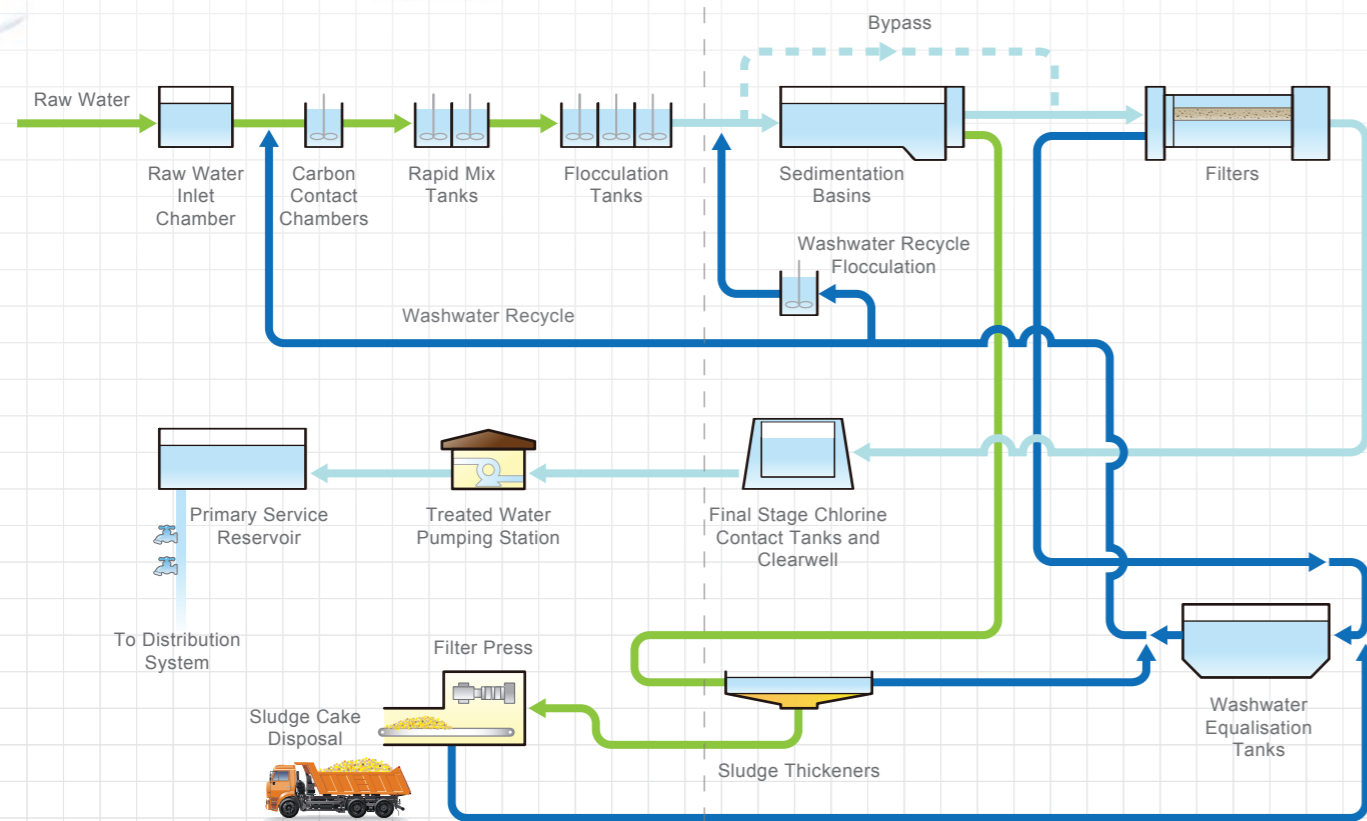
Bypass

Raw Water

Raw Water Inlet Chamber

Carbon Contact Chambers

Rapid Mix Tanks

Flocculation Tanks

Sedimentation Basins

Filters

Washwater Recycle Flocculation

Washwater Recycle

Primary Service Reservoir

Treated Water Pumping Station

Final Stage Chlorine Contact Tanks and Clearwell

To Distribution System

Filter Press

Sludge Cake Disposal

Sludge Thickeners

Washwater Equalisation Tanks